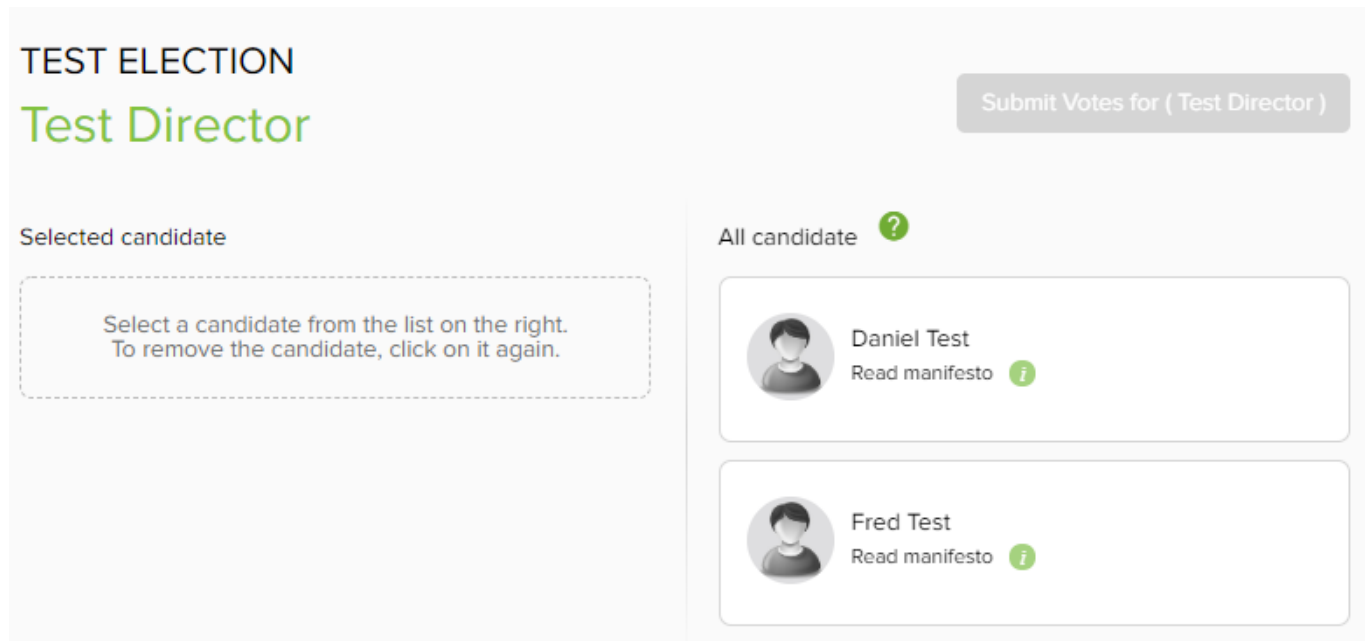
TEST ELECTION
Test Director

Submit Votes for ( Test Director )

Selected candidate

Select a candidate from the list on the right.
To remove the candidate, click on it again.

All candidate ?

Daniel Test
Read manifesto i

Fred Test
Read manifesto i